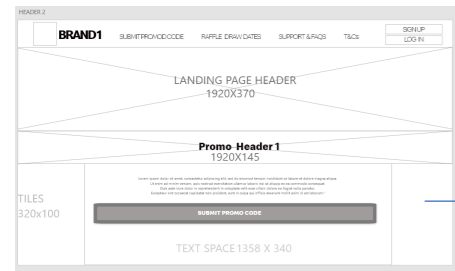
HEADER 2

BRAND1 SUBMIT PROMO CODE RAFFLE DRAW DATES SUPPORT & FAQS T&Cs SIGN UP LOG IN

LANDING PAGE HEADER
1920X370

Promo Header 1
1920X145

TILES
320x100

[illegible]

SUBMIT PROMO CODE

TEXT SPACE 1358 X 340